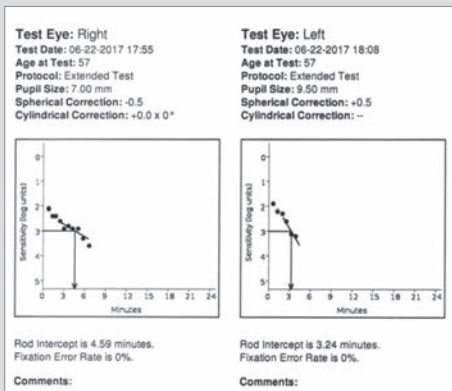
Test Eye: Right
Test Date: 06-22-2017 17:55
Age at Test: 57
Protocol: Extended Test
Pupil Size: 7.00 mm
Spherical Correction: -0.5
Cylindrical Correction: +0.0 x 0°

Sensitivity (log units)
0
1
2
3
4
5
0 3 6 9 12 15 18 21 24
Minutes

Rod Intercept is 4.59 minutes.
Fixation Error Rate is 0%.

Comments:

Test Eye: Left
Test Date: 06-22-2017 18:08
Age at Test: 57
Protocol: Extended Test
Pupil Size: 9.50 mm
Spherical Correction: +0.5
Cylindrical Correction: --

Sensitivity (log units)
0
1
2
3
4
5
0 3 6 9 12 15 18 21 24
Minutes

Rod Intercept is 3.24 minutes.
Fixation Error Rate is 0%.

Comments: